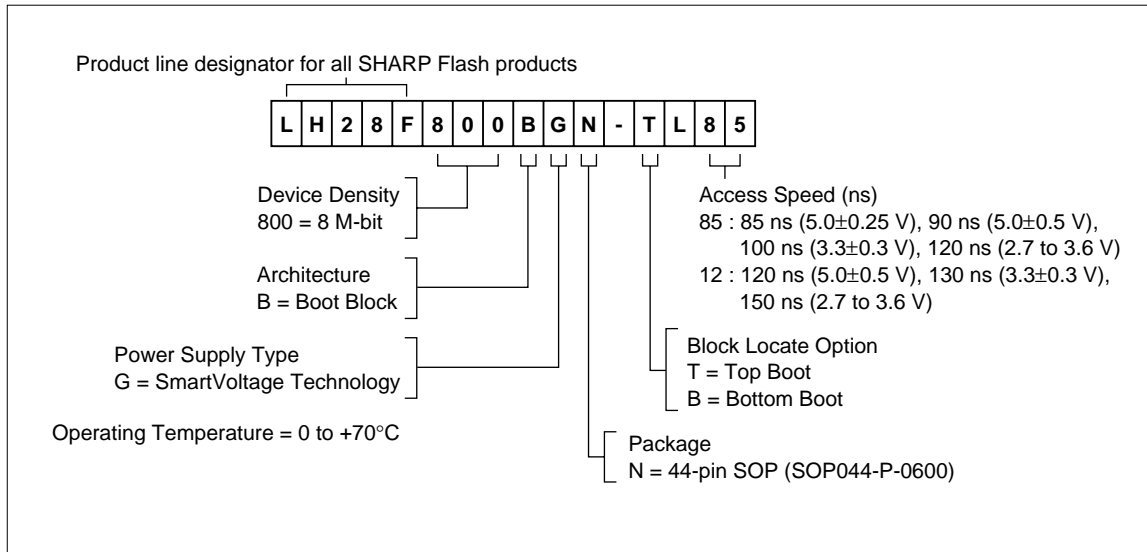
Product line designator for all SHARP Flash products

| L | H | 2 | 8 | F | 8 | 0 | 0 | B | G | N | - | T | L | 8 | 5 |
|---|---|---|---|---|---|---|---|---|---|---|---|---|---|---|---|

Device Density
800 = 8 M-bit

Architecture
B = Boot Block

Power Supply Type
G = SmartVoltage Technology

Operating Temperature = 0 to +70°C

Access Speed (ns)
85 : 85 ns (5.0±0.25 V), 90 ns (5.0±0.5 V), 100 ns (3.3±0.3 V), 120 ns (2.7 to 3.6 V)
12 : 120 ns (5.0±0.5 V), 130 ns (3.3±0.3 V), 150 ns (2.7 to 3.6 V)

Block Locate Option
T = Top Boot
B = Bottom Boot

Package
N = 44-pin SOP (SOP044-P-0600)